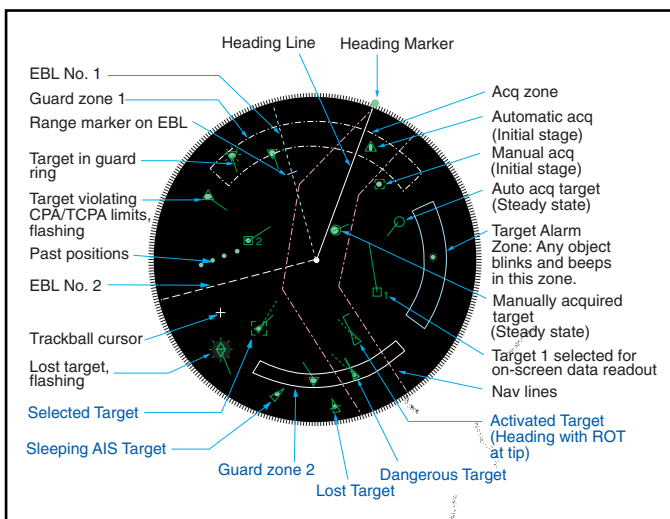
Heading Line
Heading Marker
EBL No. 1
Guard zone 1
Range marker on EBL
Target in guard ring
Target violating CPA/TCPA limits, flashing
Past positions
EBL No. 2
Trackball cursor
Lost target, flashing
Selected Target
Sleeping AIS Target
Guard zone 2
Lost Target
Dangerous Target
Activated Target (Heading with ROT at tip)
Acq zone
Automatic acq (Initial stage)
Manual acq (Initial stage)
Auto acq target (Steady state)
Target Alarm Zone: Any object blinks and beeps in this zone.
Manually acquired target (Steady state)
Target 1 selected for on-screen data readout
Nav lines
2
1